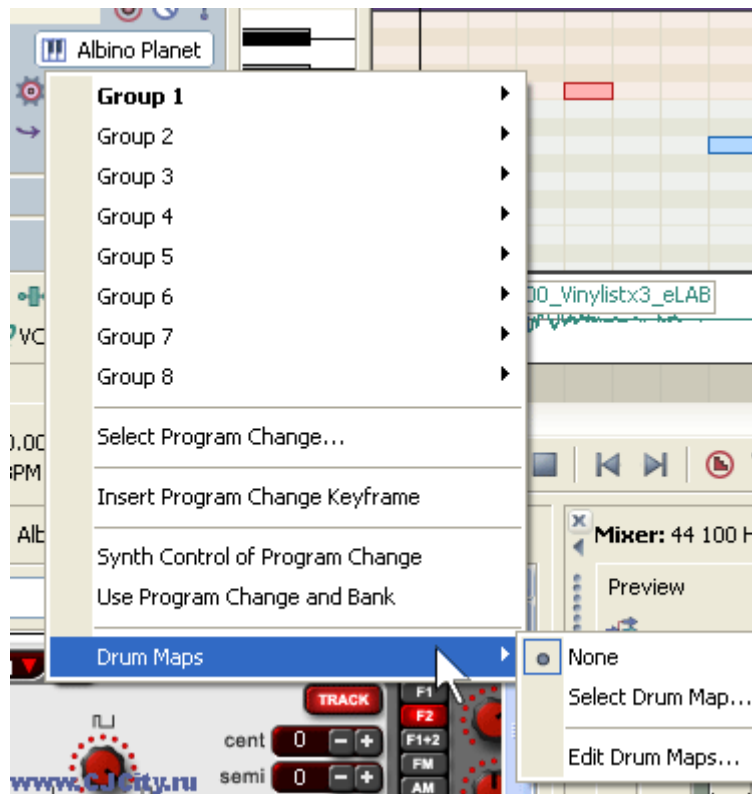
Albino Planet

Group 1
Group 2
Group 3
Group 4
Group 5
Group 6
Group 7
Group 8

Select Program Change...

Insert Program Change Keyframe

Synth Control of Program Change
Use Program Change and Bank

Drum Maps

None
Select Drum Map...

Edit Drum Maps...

00_Vinylistx3_eLAB
VC
0.00
PM
Alb
Mixer: 44 100 H
Preview
TRACK
F1
F2
F1+2
FM
AM
cent 0
semi 0
www.CJcity.ru